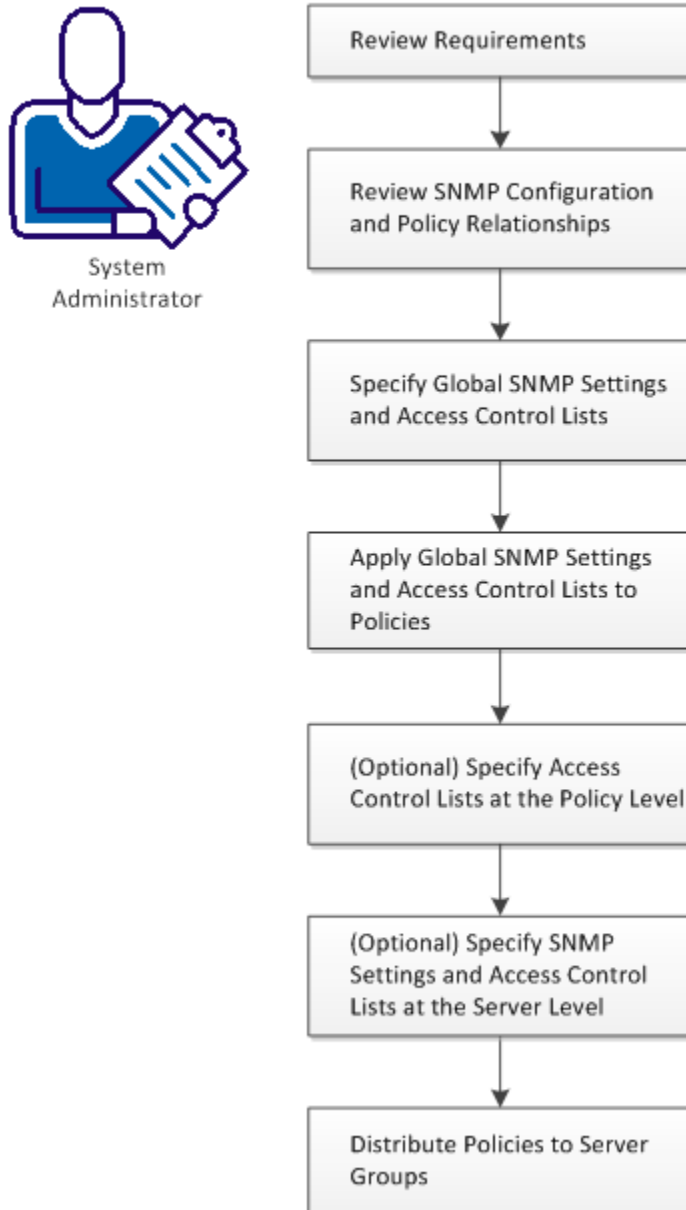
System Administrator

Review Requirements

Review SNMP Configuration and Policy Relationships

Specify Global SNMP Settings and Access Control Lists

Apply Global SNMP Settings and Access Control Lists to Policies

(Optional) Specify Access Control Lists at the Policy Level

(Optional) Specify SNMP Settings and Access Control Lists at the Server Level

Distribute Policies to Server Groups